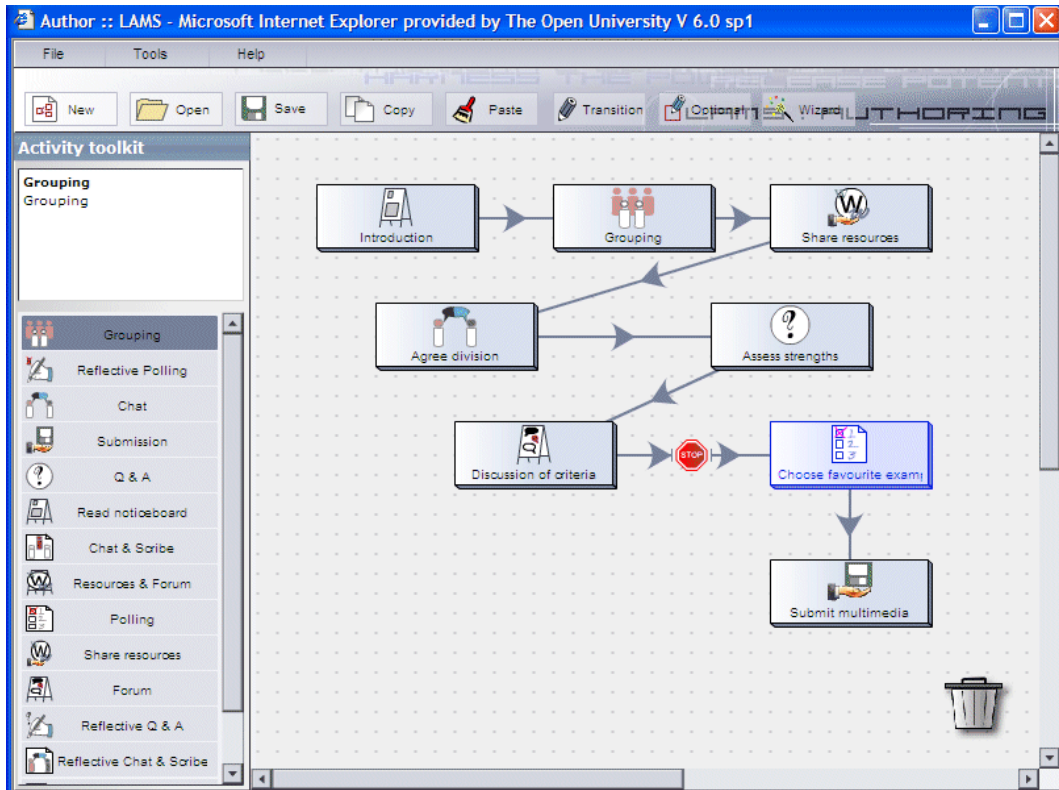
Author :: LAMS - Microsoft Internet Explorer provided by The Open University V 6.0 sp1

File Tools Help

New Open Save Copy Paste Transition Optional Wizard

Activity toolkit

Grouping
Grouping

Grouping
Reflective Polling
Chat
Submission
Q & A
Read noticeboard
Chat & Scribe
Resources & Forum
Polling
Share resources
Forum
Reflective Q & A
Reflective Chat & Scribe

Introduction
Grouping
Share resources
Agree division
Assess strengths
Discussion of criteria
STOP
Choose favourite exam
Submit multimedia